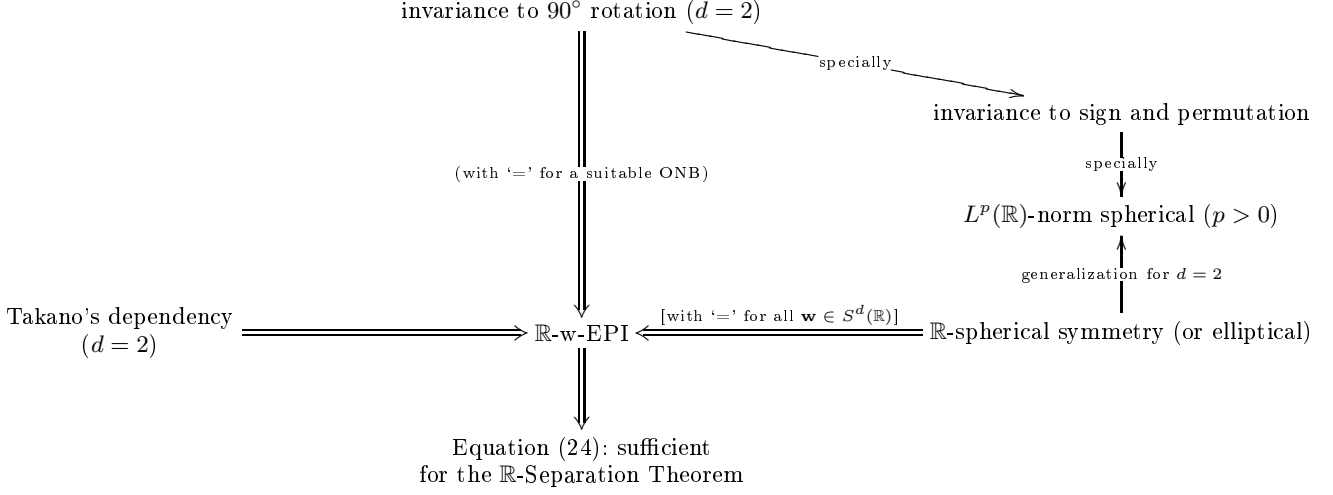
invariance to 90° rotation ($d=2$)

specially

invariance to sign and permutation

(with '=' for a suitable ONB)

specially

$L^p(\mathbb{R})$-norm spherical ($p>0$)

generalization for $d=2$

Takano's dependency ($d=2$)

$\mathbb{R}$-w-EPI

[with '=' for all $\mathbf{w} \in S^d(\mathbb{R})$]

$\mathbb{R}$-spherical symmetry (or elliptical)

Equation (24): sufficient for the $\mathbb{R}$-Separation Theorem